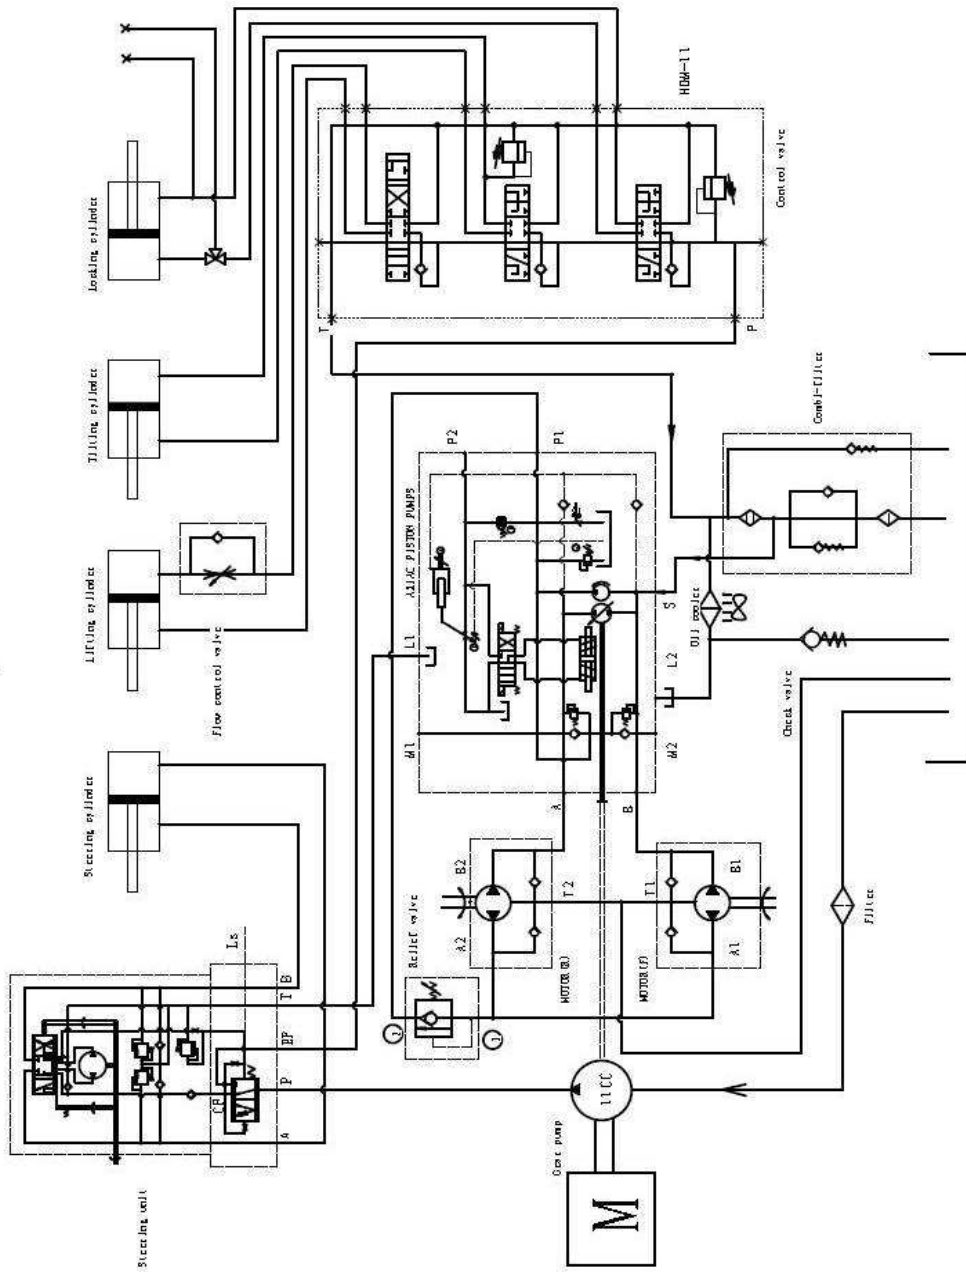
HDW-11

Control valve

T

P

Locking cylinder

Tilting cylinder

Lifting cylinder

Flow control valve

Steering cylinder

Combi-filter

P2

P1

AXIAL PISTON PUMPS

L1

L2

S

Oil cooler

Check valve

M1

M2

A

B

B2

T2

A2

T1

B1

A1

MOTOR(R)

MOTOR(F)

Relief valve

Filter

Ls

T

B

EP

P

CF

A

Steering unit

11CC

Gear pump

M